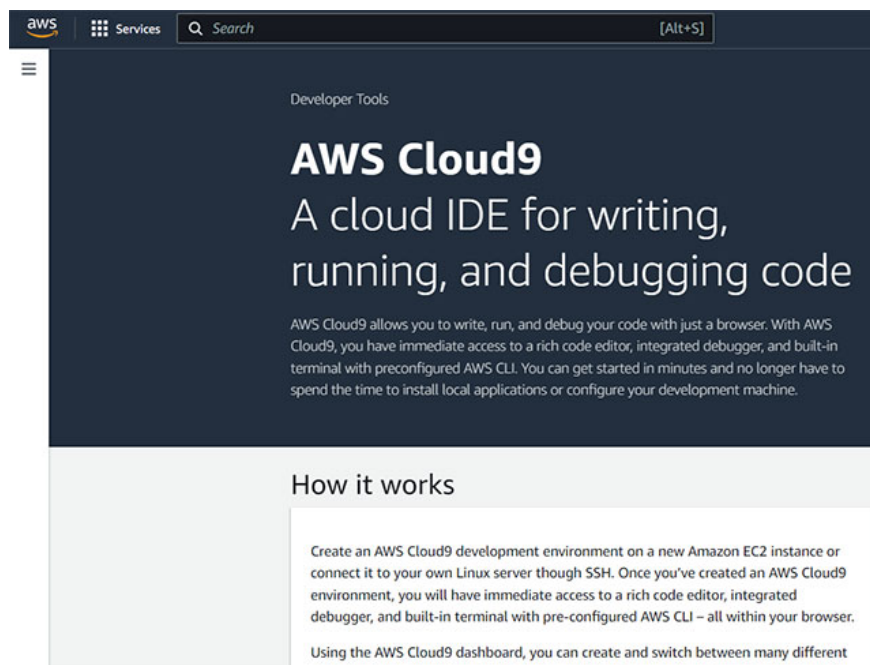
aws

Services

Search

[Alt+S]

Developer Tools

AWS Cloud9

A cloud IDE for writing, running, and debugging code

AWS Cloud9 allows you to write, run, and debug your code with just a browser. With AWS Cloud9, you have immediate access to a rich code editor, integrated debugger, and built-in terminal with preconfigured AWS CLI. You can get started in minutes and no longer have to spend the time to install local applications or configure your development machine.

How it works

Create an AWS Cloud9 development environment on a new Amazon EC2 instance or connect it to your own Linux server though SSH. Once you've created an AWS Cloud9 environment, you will have immediate access to a rich code editor, integrated debugger, and built-in terminal with pre-configured AWS CLI – all within your browser.

Using the AWS Cloud9 dashboard, you can create and switch between many different